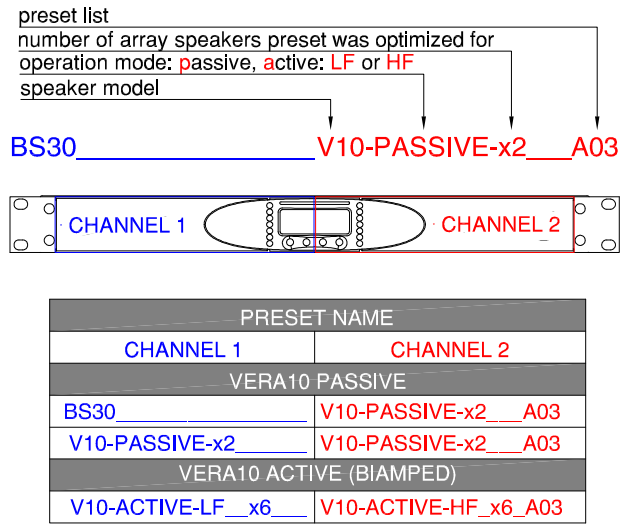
preset list
number of array speakers preset was optimized for
operation mode: passive, active: LF or HF
speaker model

BS30________________ V10-PASSIVE-x2___A03

CHANNEL 1

CHANNEL 2

| PRESET NAME | |
|---|---|
| CHANNEL 1 | CHANNEL 2 |
| VERA10 PASSIVE | |
| BS30________________ | V10-PASSIVE-x2___A03 |
| V10-PASSIVE-x2______ | V10-PASSIVE-x2___A03 |
| VERA10 ACTIVE (BIAMPED) | |
| V10-ACTIVE-LF__x6___ | V10-ACTIVE-HF_x6_A03 |